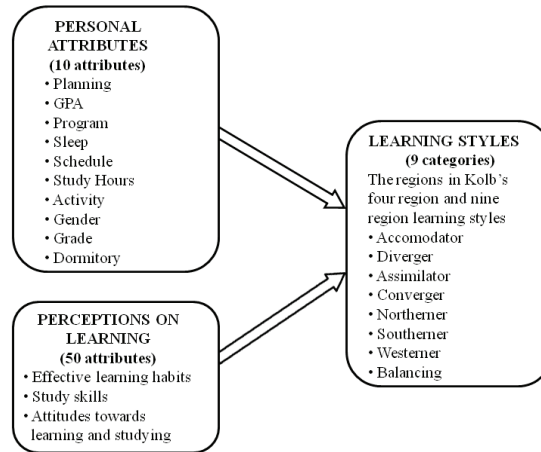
PERSONAL ATTRIBUTES
(10 attributes)
• Planning
• GPA
• Program
• Sleep
• Schedule
• Study Hours
• Activity
• Gender
• Grade
• Dormitory

PERCEPTIONS ON LEARNING
(50 attributes)
• Effective learning habits
• Study skills
• Attitudes towards learning and studying

LEARNING STYLES
(9 categories)
The regions in Kolb's four region and nine region learning styles
• Accomodator
• Diverger
• Assimilator
• Converger
• Northerner
• Southerner
• Westerner
• Balancing